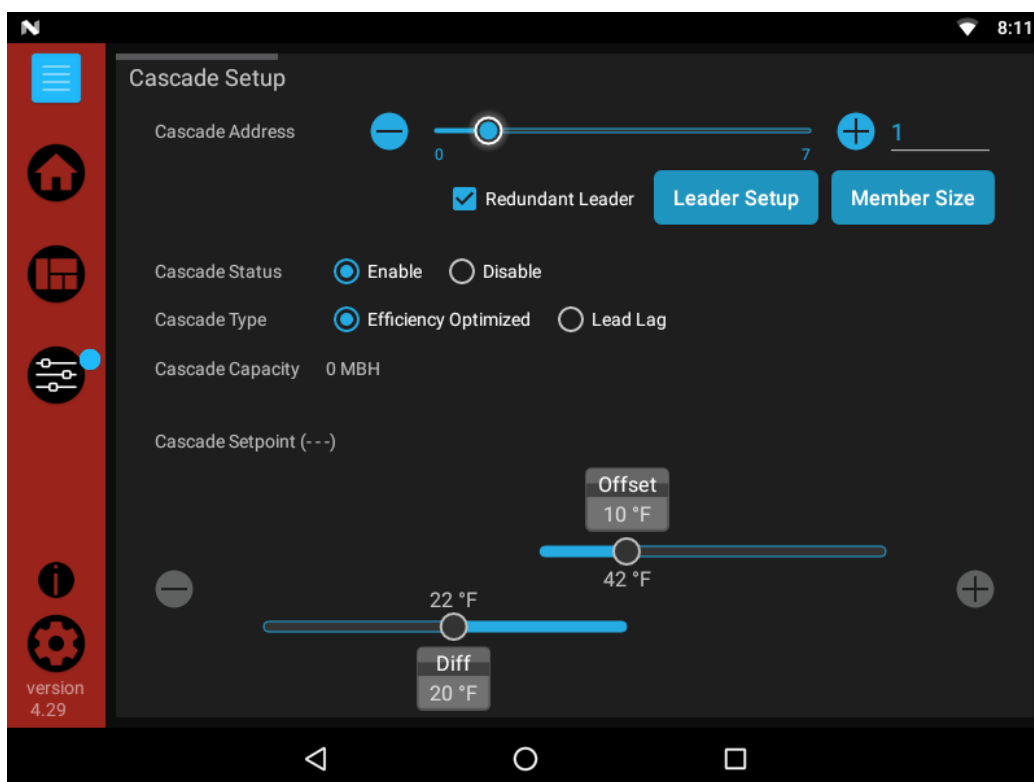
8:11

Cascade Setup

Cascade Address

0

7

1

Redundant Leader

Leader Setup

Member Size

Cascade Status

Enable

Disable

Cascade Type

Efficiency Optimized

Lead Lag

Cascade Capacity

0 MBH

Cascade Setpoint (- - -)

Offset

10 °F

42 °F

22 °F

Diff

20 °F

version 4.29